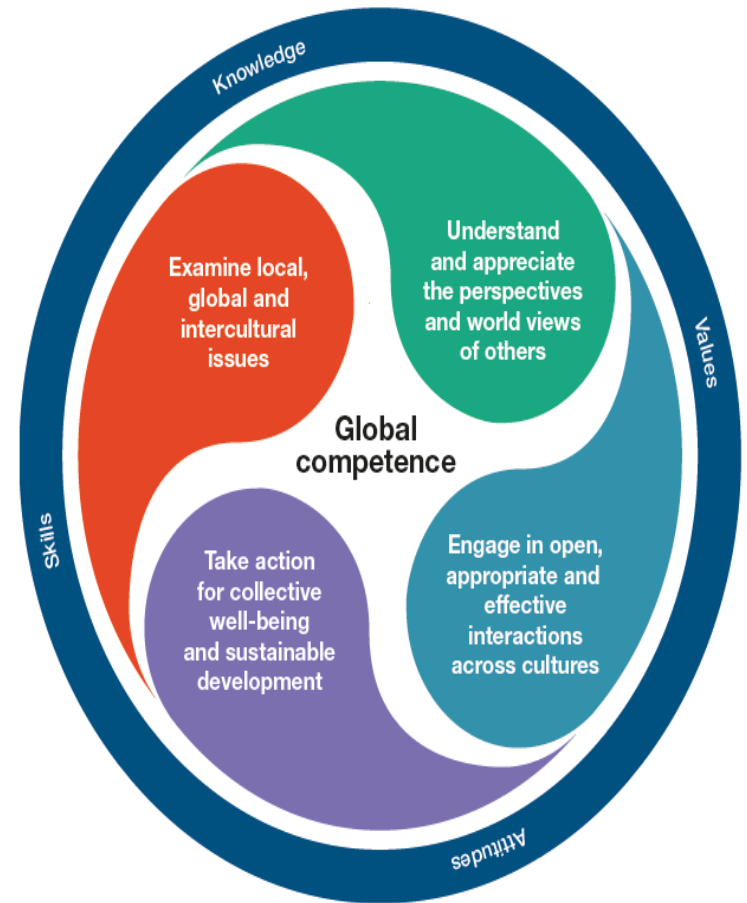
Knowledge

Values

Attitudes

Skills

Examine local, global and intercultural issues

Understand and appreciate the perspectives and world views of others

Global competence

Take action for collective well-being and sustainable development

Engage in open, appropriate and effective interactions across cultures